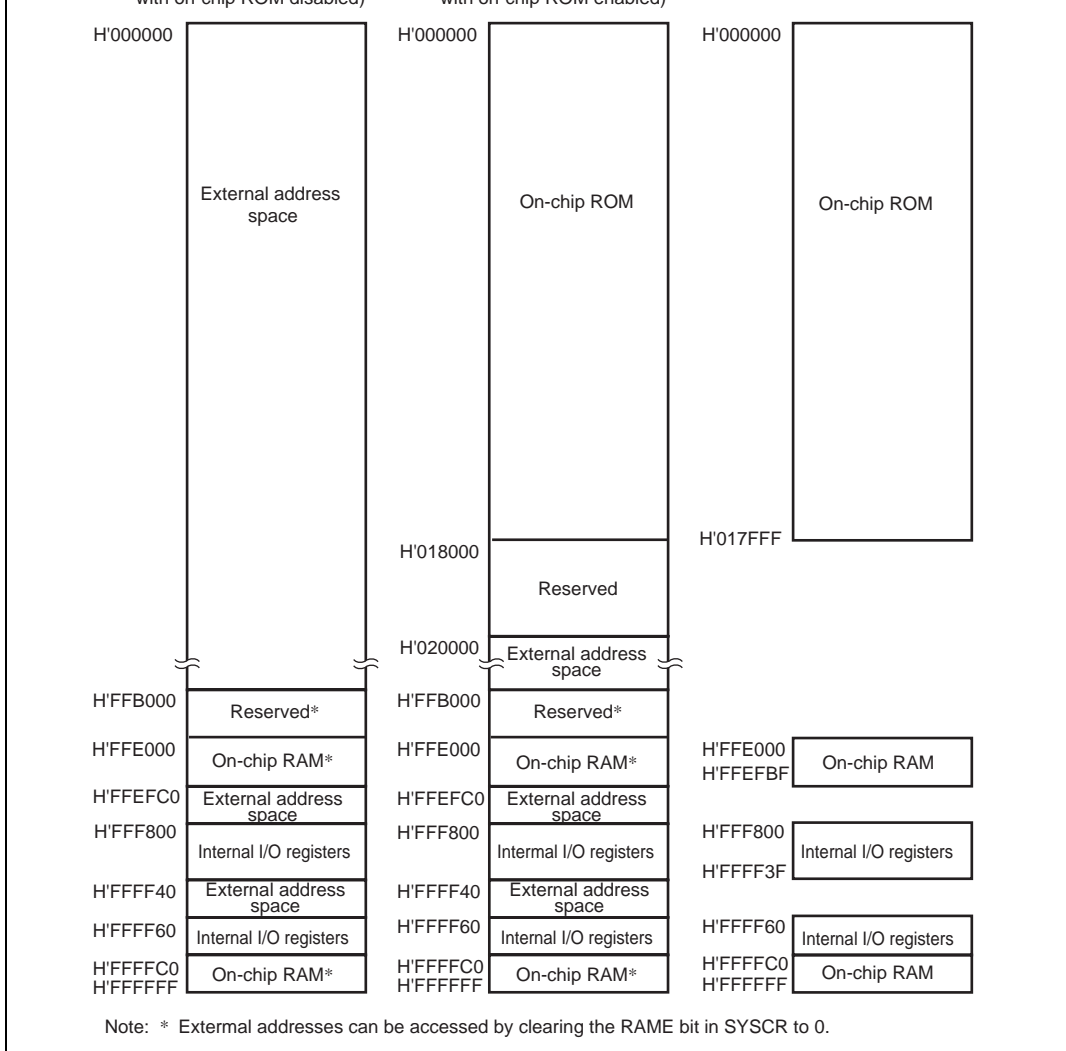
with on-chip ROM disabled)

with on-chip ROM enabled)

H'000000

External address space

H'FFB000
Reserved*
H'FFE000
On-chip RAM*
H'FFEFC0
External address space
H'FFF800
Internal I/O registers
H'FFFF40
External address space
H'FFFF60
Internal I/O registers
H'FFFFC0
H'FFFFFF
On-chip RAM*

H'000000

On-chip ROM

H'018000
Reserved
H'020000
External address space
H'FFB000
Reserved*
H'FFE000
On-chip RAM*
H'FFEFC0
External address space
H'FFF800
Internal I/O registers
H'FFFF40
External address space
H'FFFF60
Internal I/O registers
H'FFFFC0
H'FFFFFF
On-chip RAM*

H'000000

On-chip ROM

H'017FFF

H'FFE000
H'FFEFBF
On-chip RAM
H'FFF800
H'FFFF3F
Internal I/O registers
H'FFFF60
Internal I/O registers
H'FFFFC0
H'FFFFFF
On-chip RAM

Note: * External addresses can be accessed by clearing the RAME bit in SYSCR to 0.